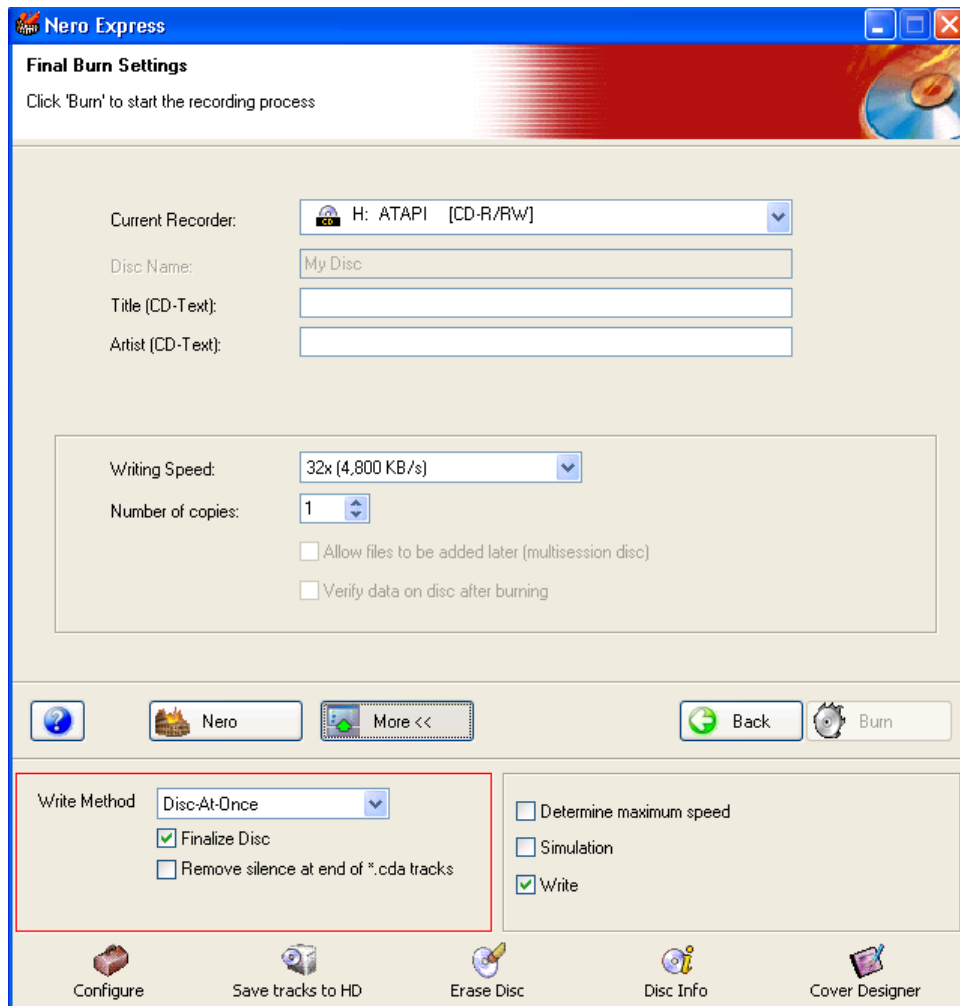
Nero Express

Final Burn Settings

Click 'Burn' to start the recording process

Current Recorder: H: ATAPI [CD-R/RW]

Disc Name: My Disc

Title (CD-Text):

Artist (CD-Text):

Writing Speed: 32x (4,800 KB/s)

Number of copies: 1

Allow files to be added later (multisession disc)

Verify data on disc after burning

Nero

More <<

Back

Burn

Write Method Disc-At-Once

Finalize Disc

Remove silence at end of *.cda tracks

Determine maximum speed

Simulation

Write

Configure

Save tracks to HD

Erase Disc

Disc Info

Cover Designer